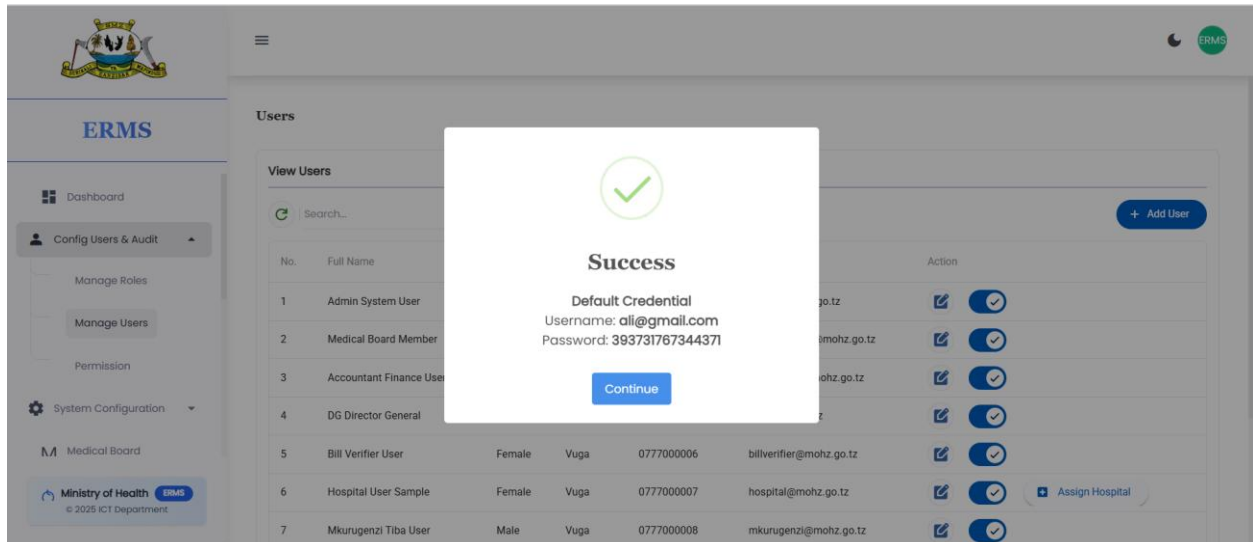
ERMS

ERMS

Dashboard

Config Users & Audit

Manage Roles

Manage Users

Permission

System Configuration

Medical Board

Ministry of Health ERMS
© 2025 ICT Department

Users

View Users

Search...

+ Add User

| No. | Full Name | | | | | Action |
|---|---|---|---|---|---|---|
| 1 | Admin System User | | | | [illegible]go.tz | |
| 2 | Medical Board Member | | | | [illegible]@mohz.go.tz | |
| 3 | Accountant Finance User | | | | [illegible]ohz.go.tz | |
| 4 | DG Director General | | | | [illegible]z | |
| 5 | Bill Verifier User | Female | Vuga | 0777000006 | billverifier@mohz.go.tz | |
| 6 | Hospital User Sample | Female | Vuga | 0777000007 | hospital@mohz.go.tz | Assign Hospital |
| 7 | Mkurugenzi Tiba User | Male | Vuga | 0777000008 | mkurugenzi@mohz.go.tz | |

Success

Default Credential
Username: ali@gmail.com
Password: 393731767344371

Continue